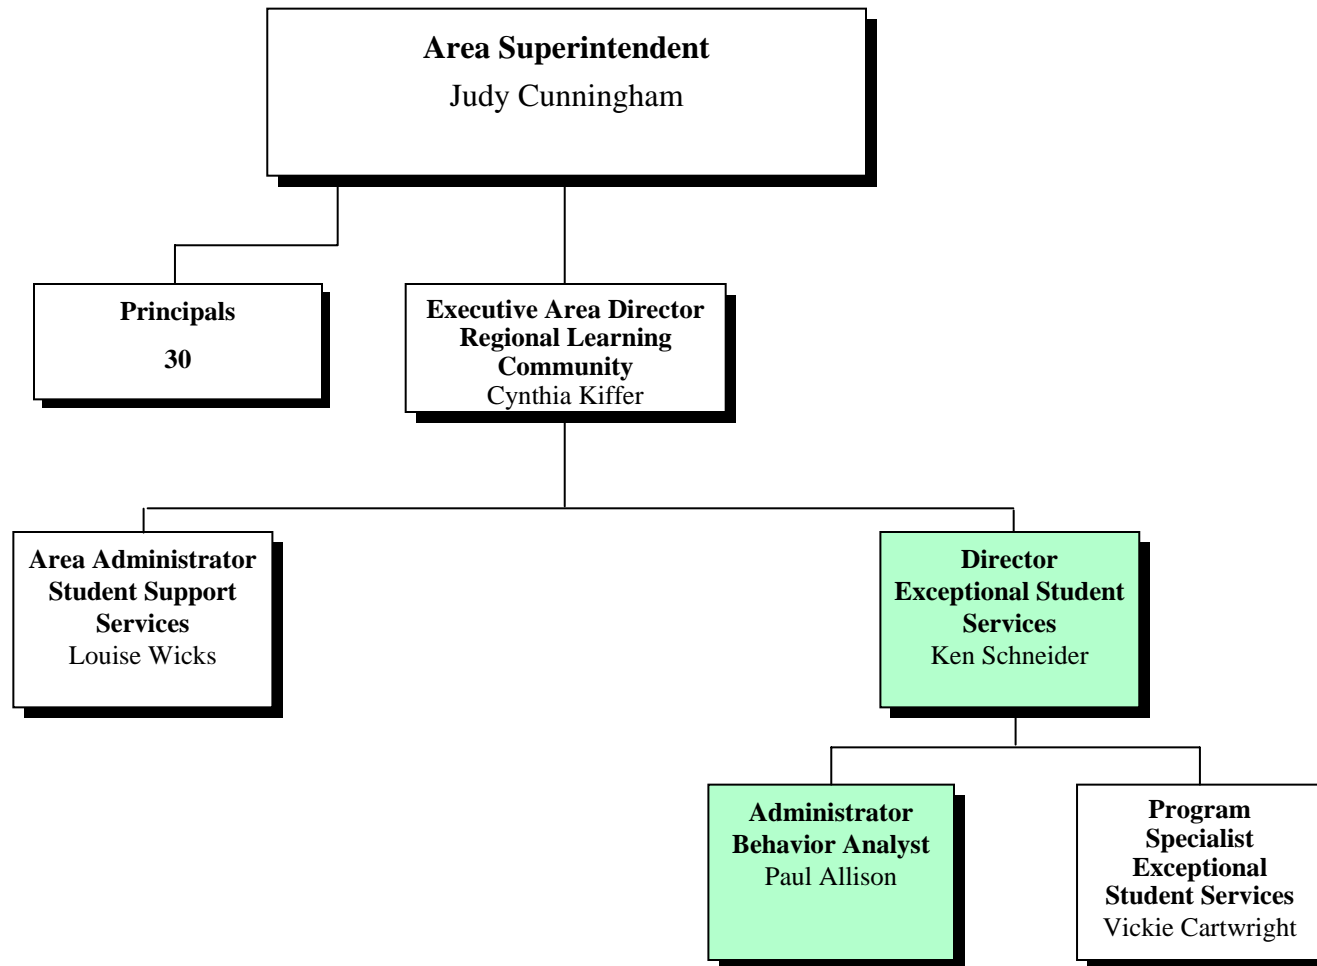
Area Superintendent
Judy Cunningham

Principals
30

Executive Area Director
Regional Learning Community
Cynthia Kiffer

Area Administrator
Student Support Services
Louise Wicks

Director
Exceptional Student Services
Ken Schneider

Administrator
Behavior Analyst
Paul Allison

Program Specialist
Exceptional Student Services
Vickie Cartwright